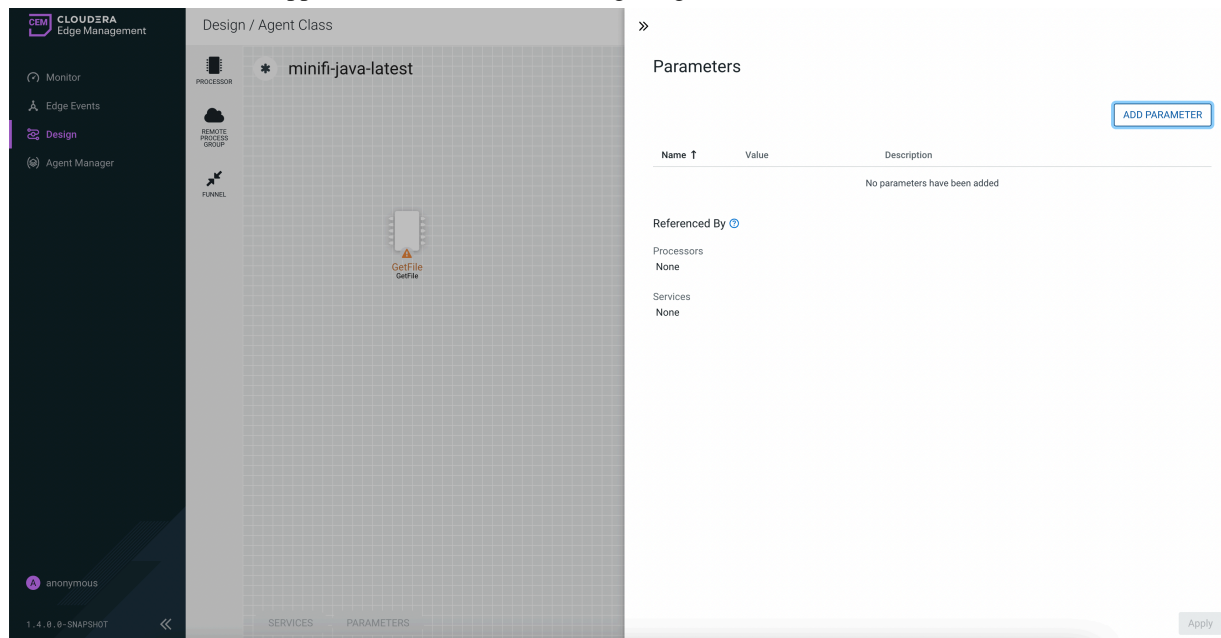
CEM CLOUDERA Edge Management

Monitor
Edge Events
Design
Agent Manager

anonymous

1.4.0.0-SNAPSHOT

Design / Agent Class

PROCESSOR
REMOTE PROCESS GROUP
FUNNEL

* minifi-java-latest

GetFile
GetFile

SERVICES PARAMETERS

»

Parameters

ADD PARAMETER

| Name ↑ | Value | Description |
|---|---|---|
| No parameters have been added | | |

Referenced By

Processors
None

Services
None

Apply